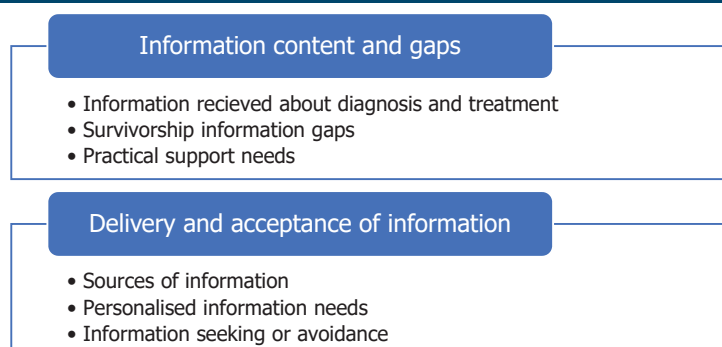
Information content and gaps

• Information recieved about diagnosis and treatment
• Survivorship information gaps
• Practical support needs

Delivery and acceptance of information

• Sources of information
• Personalised information needs
• Information seeking or avoidance